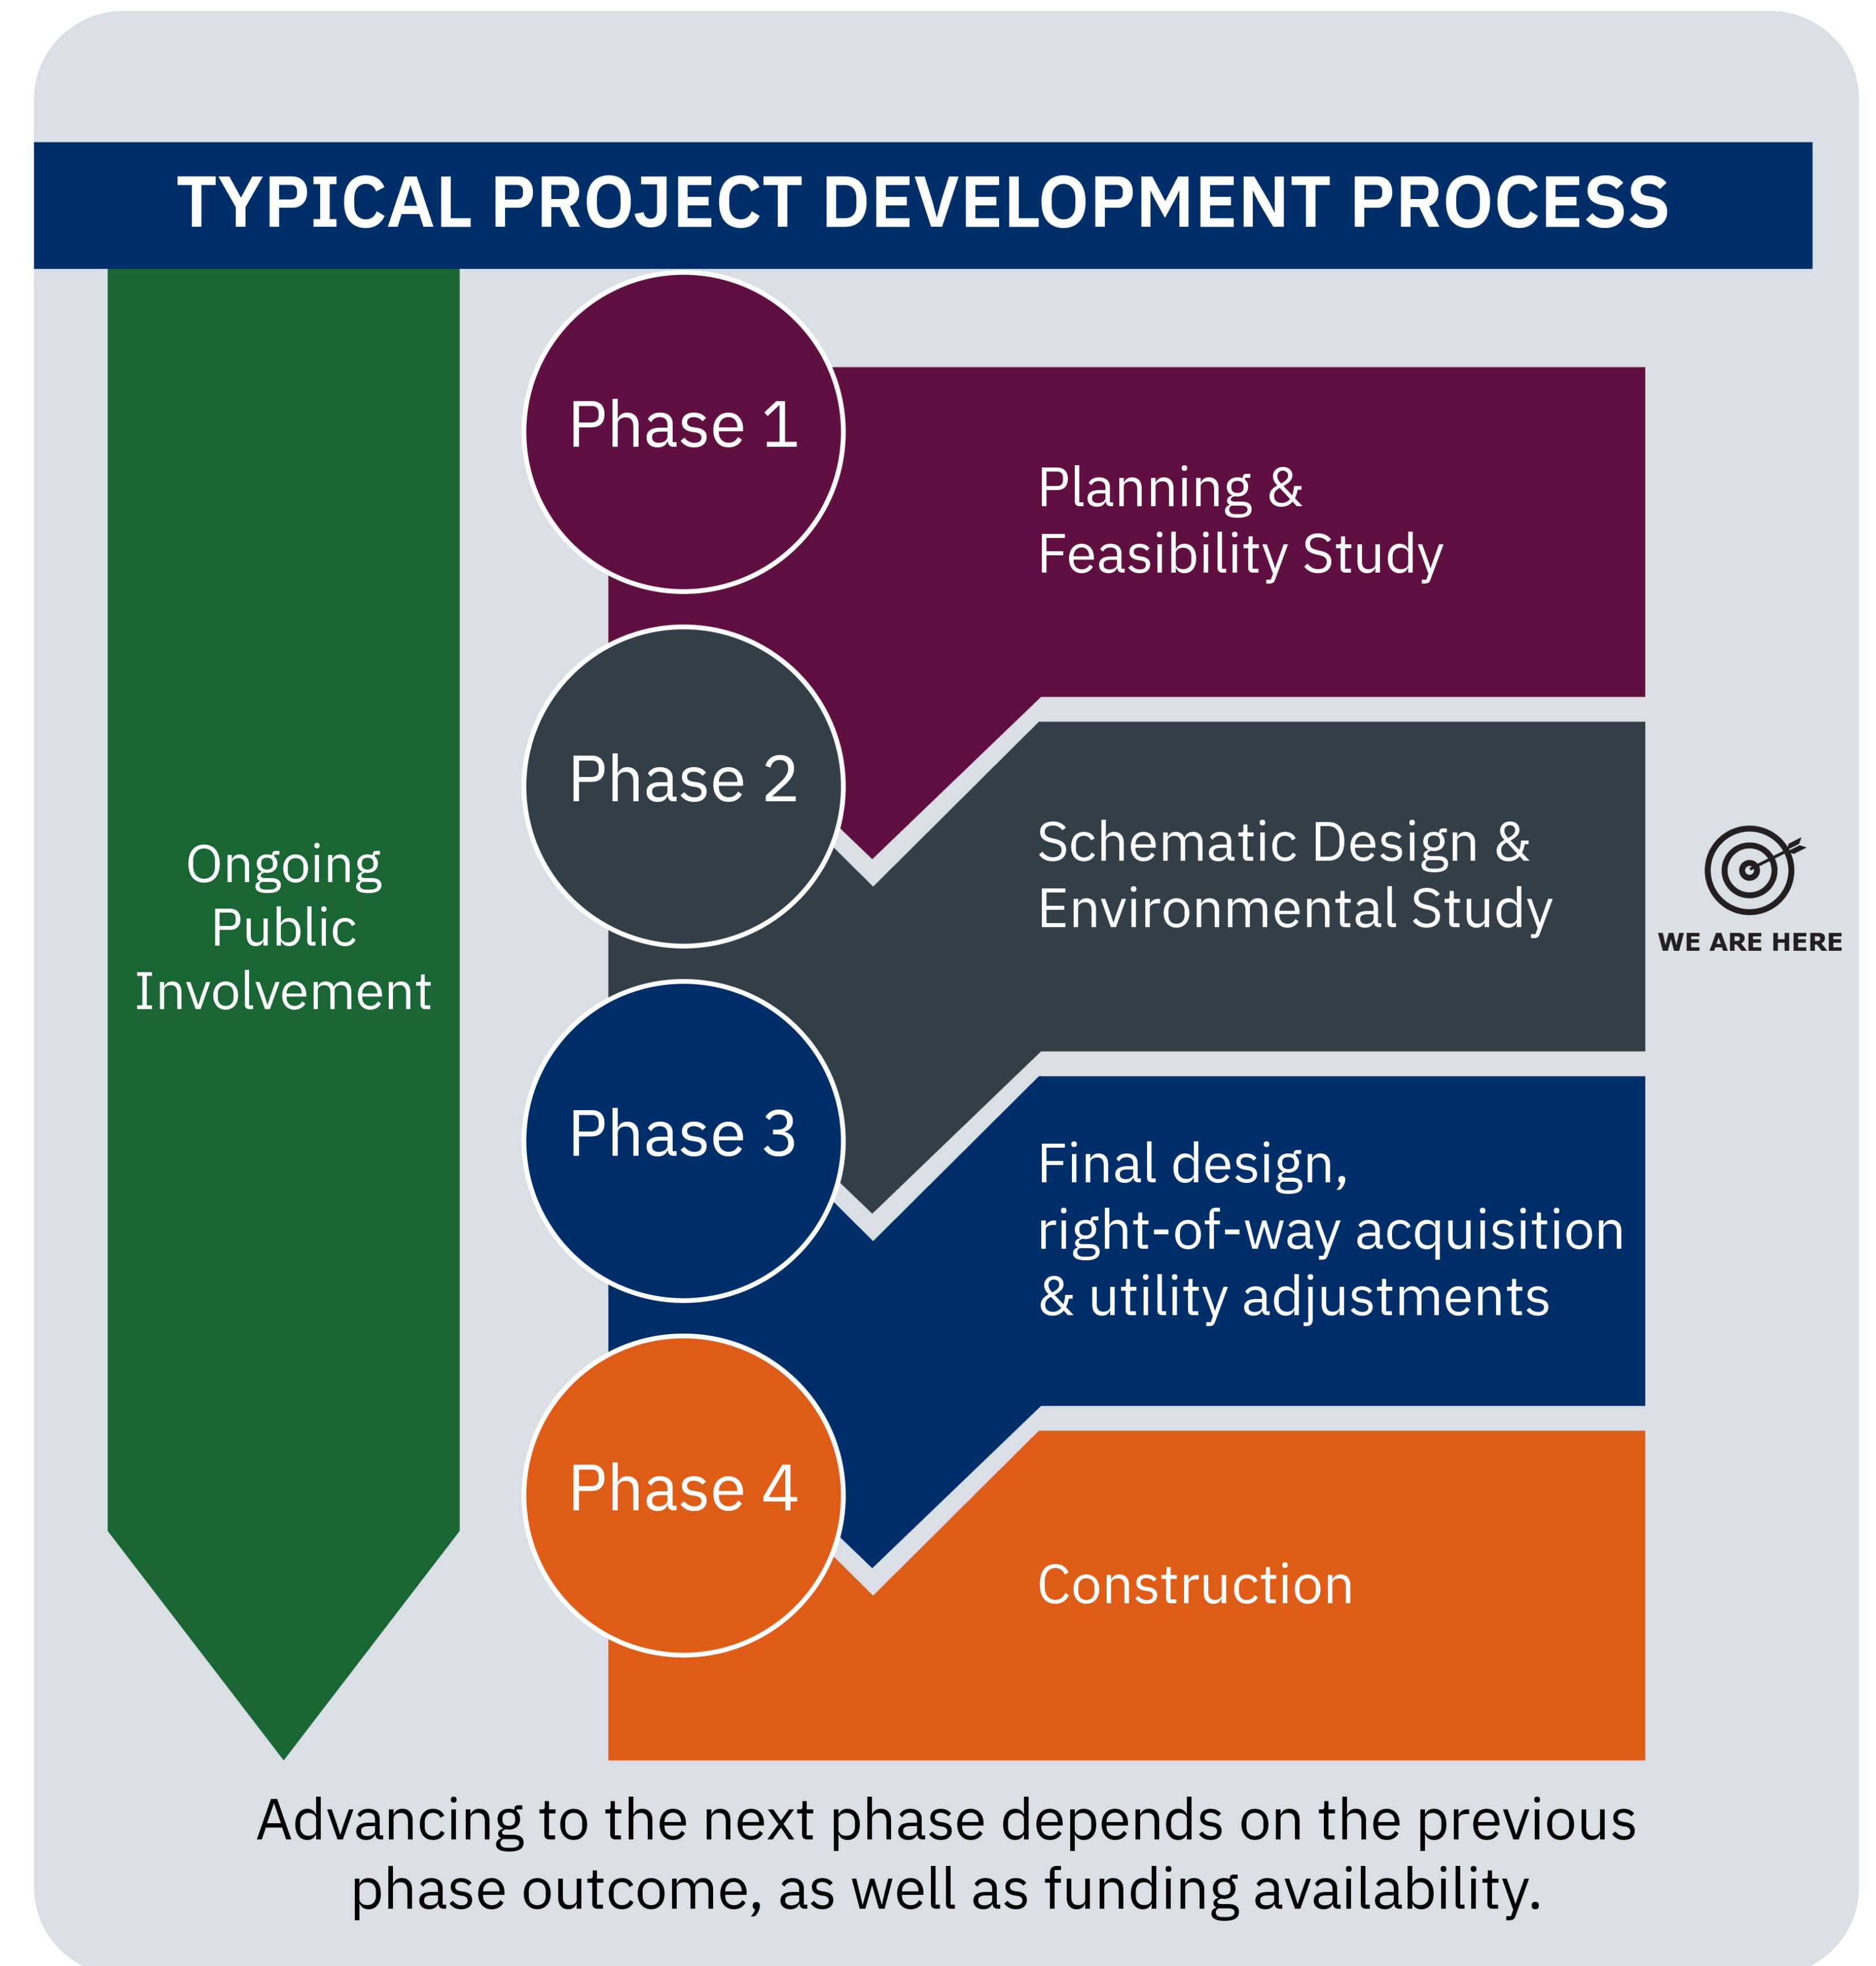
TYPICAL PROJECT DEVELOPMENT PROCESS

Ongoing Public Involvement

Phase 1

Planning & Feasibility Study

Phase 2

Schematic Design & Environmental Study

WE ARE HERE

Phase 3

Final design, right-of-way acquisition & utility adjustments

Phase 4

Construction

Advancing to the next phase depends on the previous phase outcome, as well as funding availability.